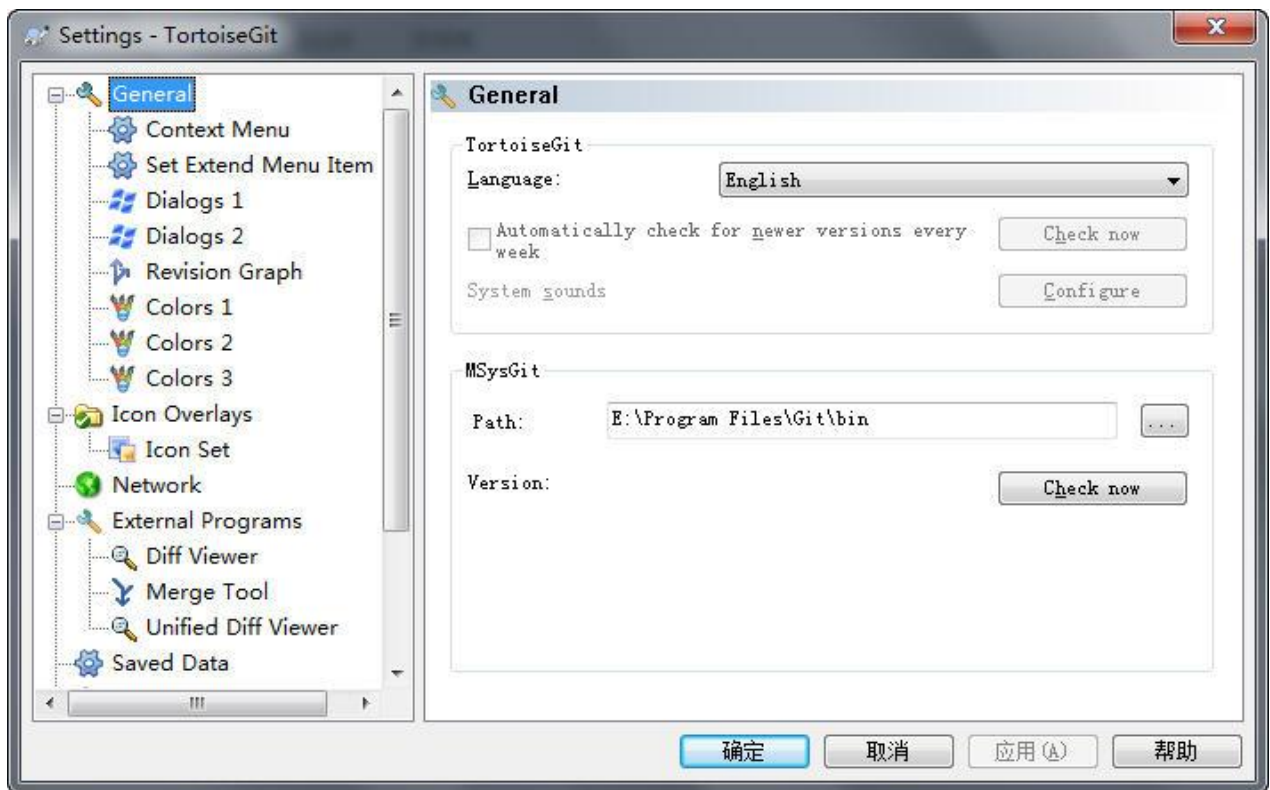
Settings - TortoiseGit

General
Context Menu
Set Extend Menu Item
Dialogs 1
Dialogs 2
Revision Graph
Colors 1
Colors 2
Colors 3
Icon Overlays
Icon Set
Network
External Programs
Diff Viewer
Merge Tool
Unified Diff Viewer
Saved Data

General

TortoiseGit
Language: English
Automatically check for newer versions every week
Check now
System sounds
Configure

MSysGit
Path: E:\Program Files\Git\bin
...
Version:
Check now

确定
取消
应用(A)
帮助